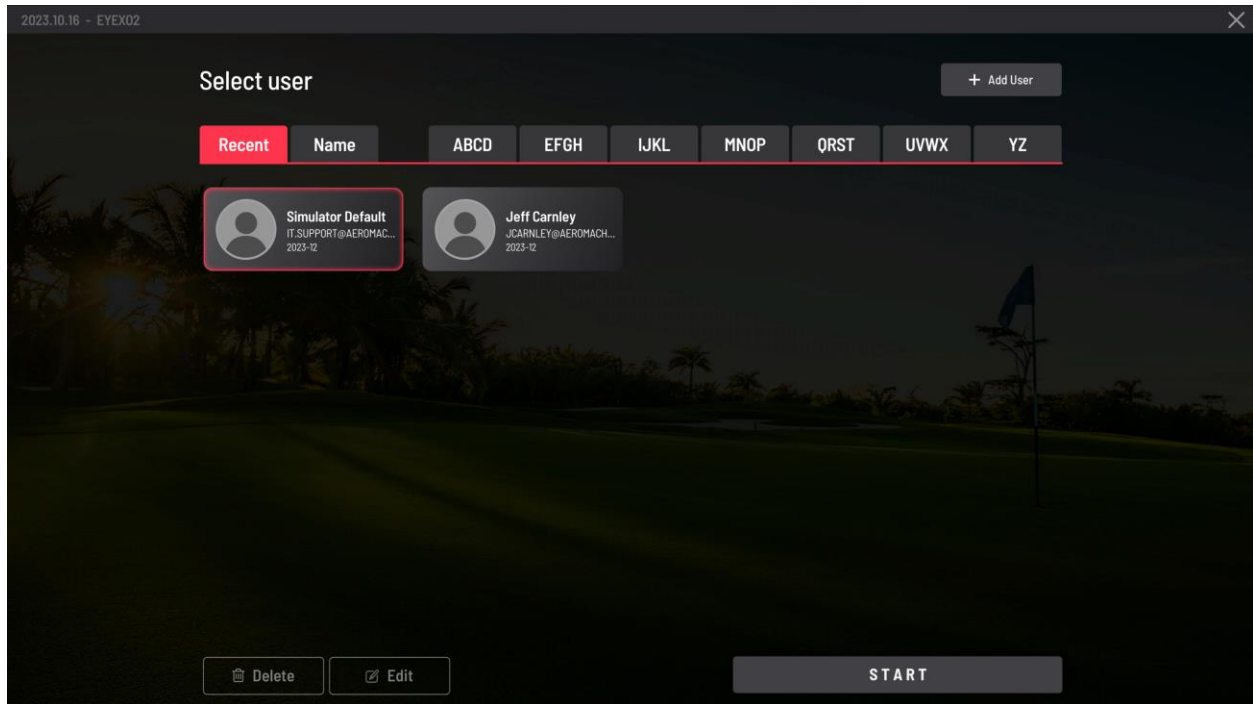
2023.10.16 - EYEX02

×

Select user

+ Add User

Recent

Name

ABCD

EFGH

IJKL

MNOP

QRST

UVWX

YZ

Simulator Default
IT.SUPPORT@AEROMAC...
2023-12

Jeff Carnley
JCARNLEY@AEROMACH...
2023-12

Delete

Edit

START